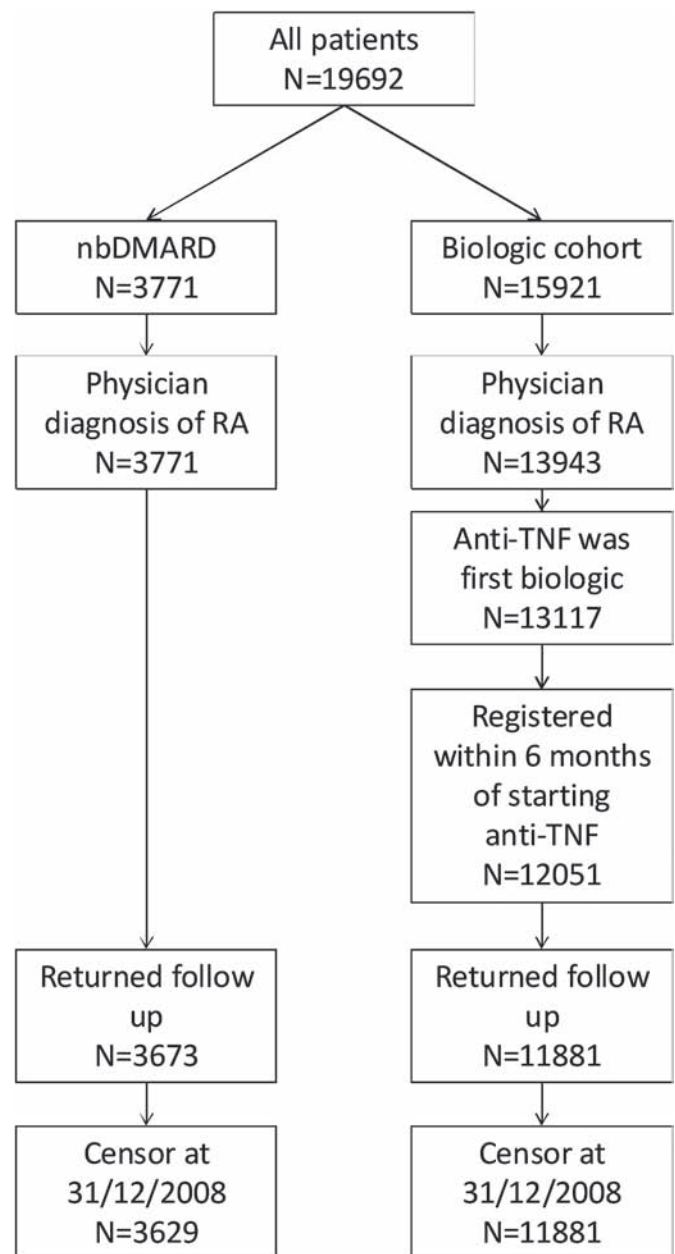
All patients
N=19692

nbDMARD
N=3771

Physician diagnosis of RA
N=3771

Returned follow up
N=3673

Censor at 31/12/2008
N=3629

Biologic cohort
N=15921

Physician diagnosis of RA
N=13943

Anti-TNF was first biologic
N=13117

Registered within 6 months of starting anti-TNF
N=12051

Returned follow up
N=11881

Censor at 31/12/2008
N=11881